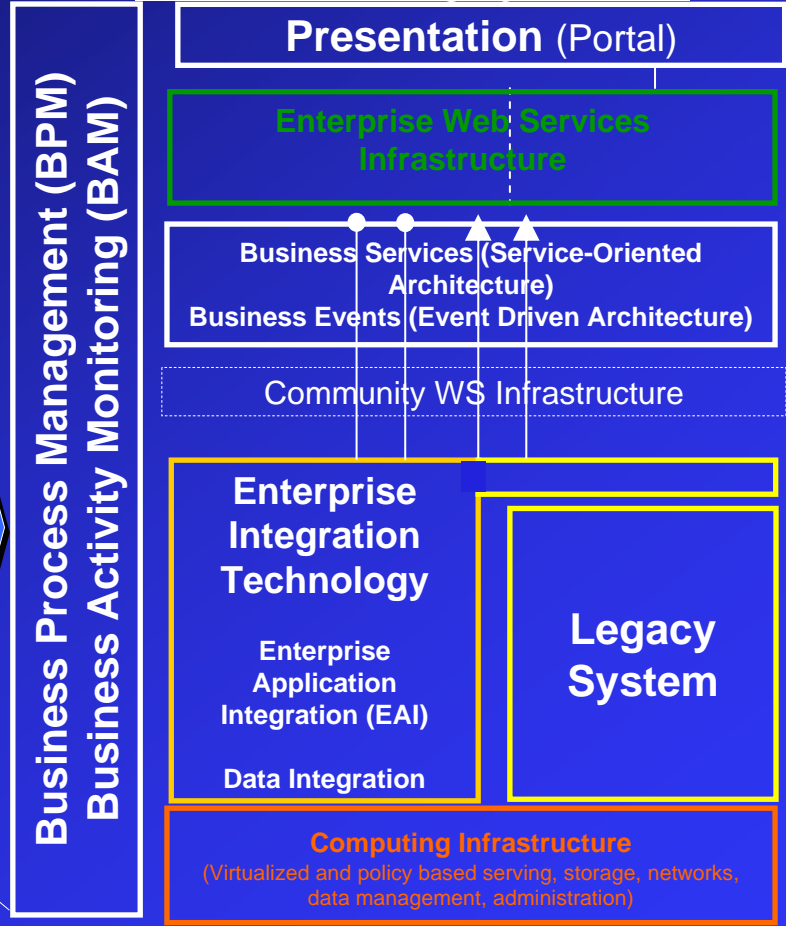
Business Process Management (BPM)
Business Activity Monitoring (BAM)

Presentation (Portal)

Enterprise Web Services Infrastructure

Business Services (Service-Oriented Architecture)
Business Events (Event Driven Architecture)

Community WS Infrastructure

Enterprise Integration Technology

Enterprise Application Integration (EAI)

Data Integration

Legacy System

Computing Infrastructure
(Virtualized and policy based serving, storage, networks, data management, administration)